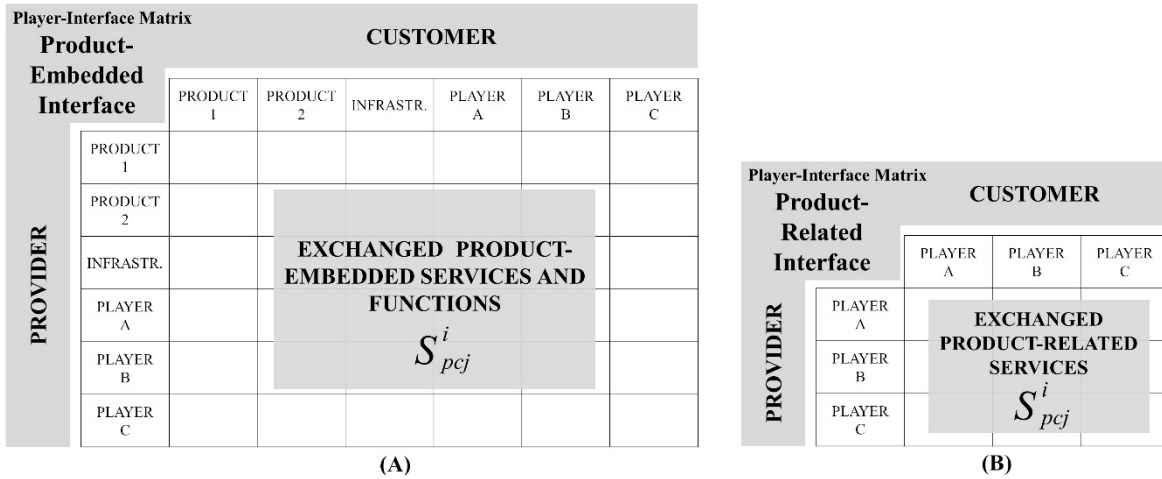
Player-Interface Matrix
Product-Embedded Interface

CUSTOMER

PROVIDER

| | PRODUCT 1 | PRODUCT 2 | INFRASTR. | PLAYER A | PLAYER B | PLAYER C |
|---|---|---|---|---|---|---|
| PRODUCT 1 | | | | | | |
| PRODUCT 2 | | | | | | |
| INFRASTR. | | | | | | |
| PLAYER A | | | | | | |
| PLAYER B | | | | | | |
| PLAYER C | | | | | | |

EXCHANGED PRODUCT-EMBEDDED SERVICES AND FUNCTIONS
$S^{i}_{pcj}$

(A)

Player-Interface Matrix
Product-Related Interface

CUSTOMER

PROVIDER

| | PLAYER A | PLAYER B | PLAYER C |
|---|---|---|---|
| PLAYER A | | | |
| PLAYER B | | | |
| PLAYER C | | | |

EXCHANGED PRODUCT-RELATED SERVICES
$S^{i}_{pcj}$

(B)